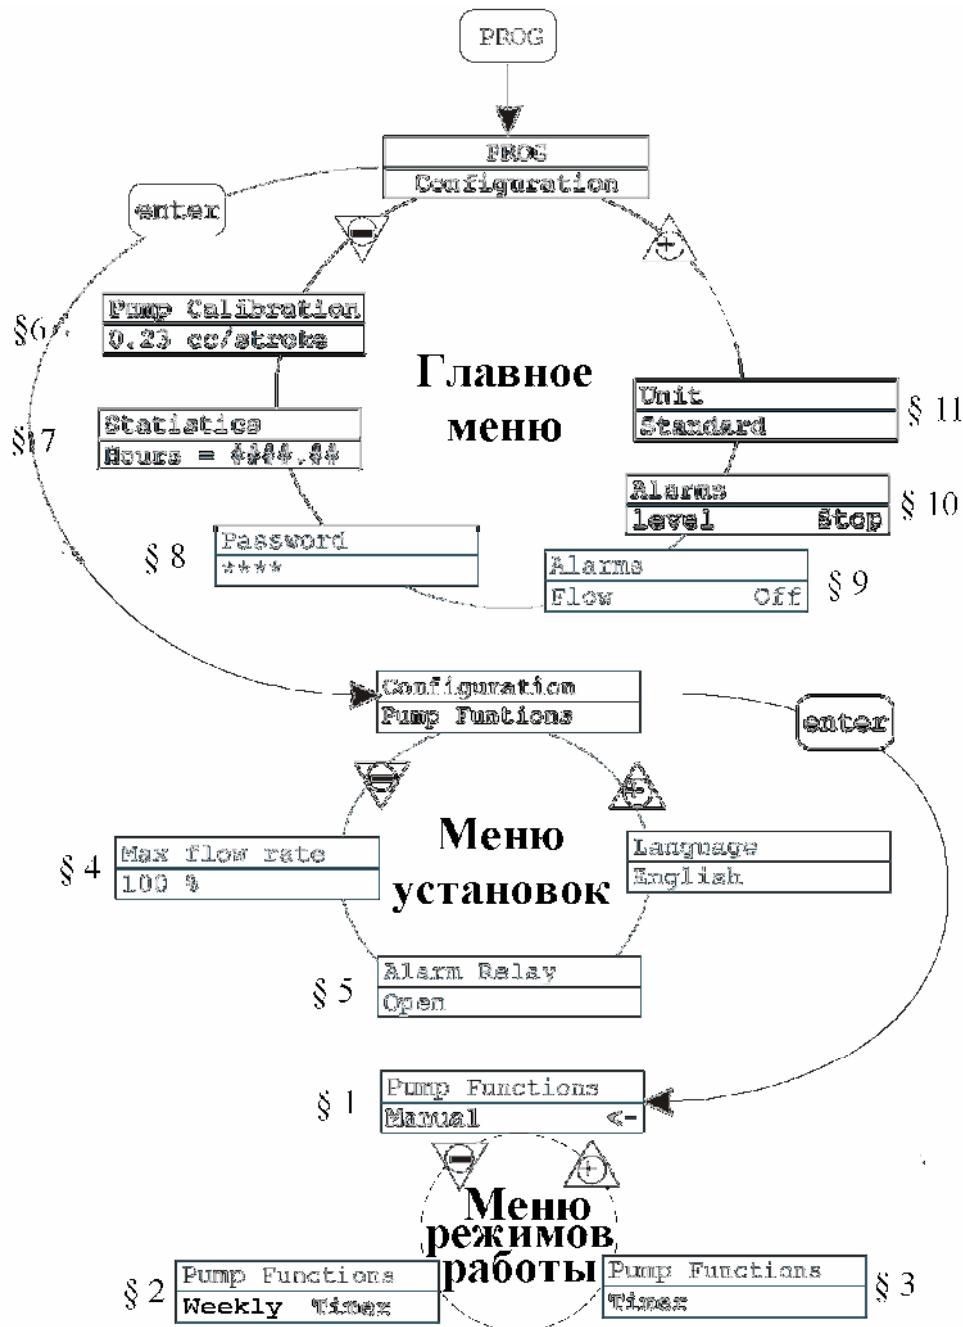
PROG

PROG
Configuration

enter

Pump Calibration
0.23 cc/strokes

§6

Главное меню

Unit
Standard
§ 11

Statistics
Hours = ####.##
§7

Alarms
level Stop
§ 10

§ 8
Password
****

Alarms
Flow Off
§ 9

Configuration
Pump Funtions

enter

Меню установок

§ 4
Max flow rate
100 %

Language
English

§ 5
Alarm Relay
Open

§ 1
Pump Functions
Manual <-

Меню режимов работы

§ 2
Pump Functions
Weekly Timer

Pump Functions
Timer
§ 3